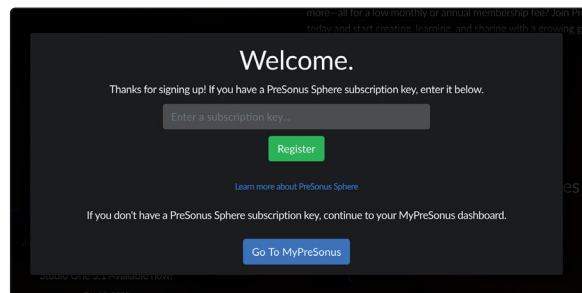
more—all for a low monthly or annual membership fee! Join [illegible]
today and start creating, learning, and sharing with a growing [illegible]

Welcome.

Thanks for signing up! If you have a PreSonus Sphere subscription key, enter it below.

Enter a subscription key...

Register

Learn more about PreSonus Sphere

If you don't have a PreSonus Sphere subscription key, continue to your MyPreSonus dashboard.

Go To MyPreSonus

Studio One 5.1 Available Now!